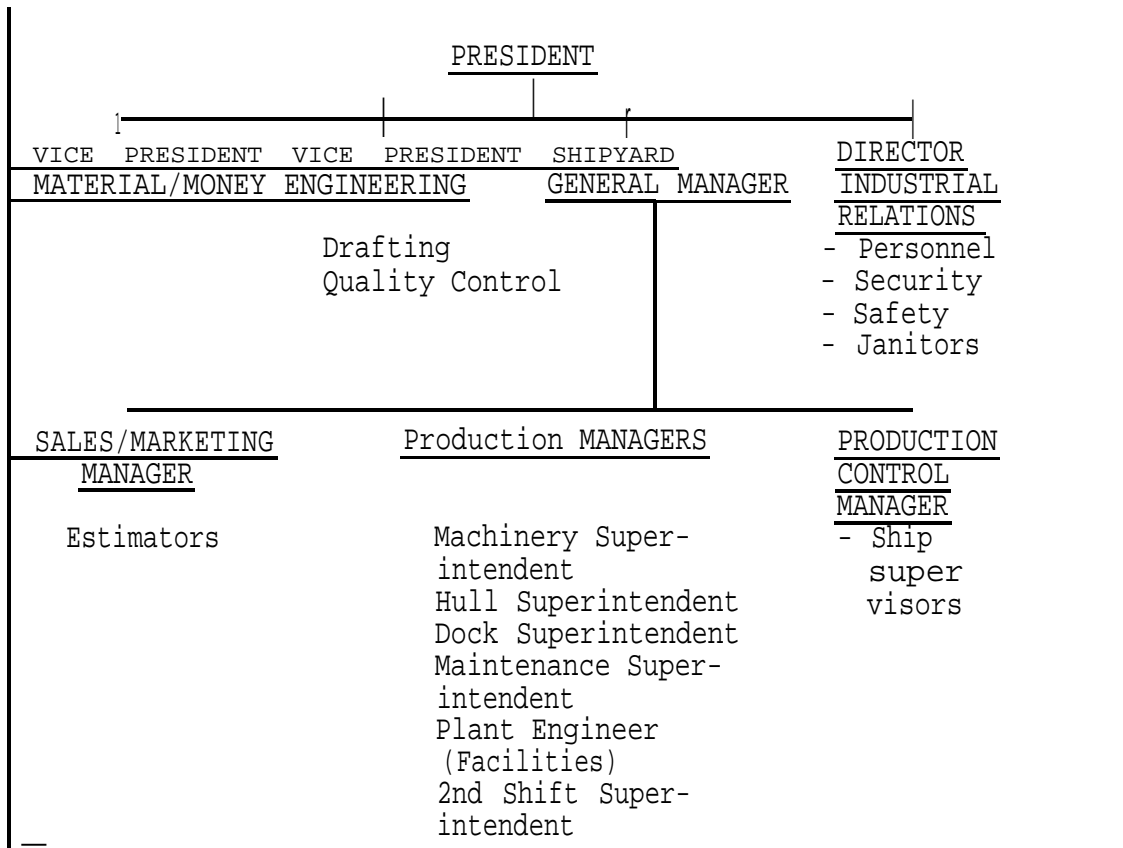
PRESIDENT

VICE PRESIDENT MATERIAL/MONEY

VICE PRESIDENT ENGINEERING

Drafting
Quality Control

SHIPYARD GENERAL MANAGER

DIRECTOR INDUSTRIAL RELATIONS
- Personnel
- Security
- Safety
- Janitors

SALES/MARKETING MANAGER

Estimators

Production MANAGERS

Machinery Superintendent
Hull Superintendent
Dock Superintendent
Maintenance Superintendent
Plant Engineer (Facilities)
2nd Shift Superintendent

PRODUCTION CONTROL MANAGER
- Ship super visors